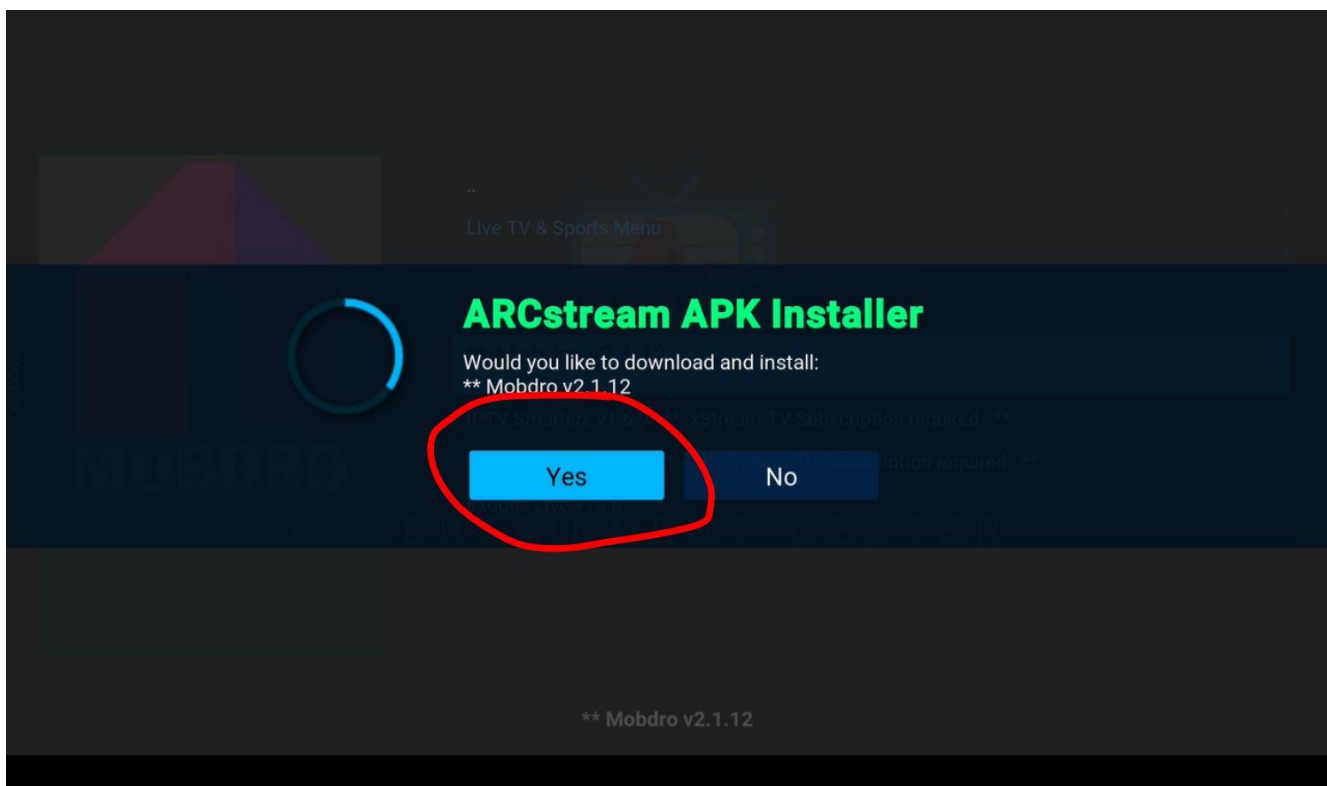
..

Live TV & Sports Menu

MOBDRO

ARCstream APK Installer

Would you like to download and install:
** Mobdro v2.1.12

IPTV Smarters v1.6.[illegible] xStream TV Subscription required **

Yes

No

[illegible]scription required **

Exodus Live v1.3.0

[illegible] ENTERTAINMENT CENTER

** Mobdro v2.1.12